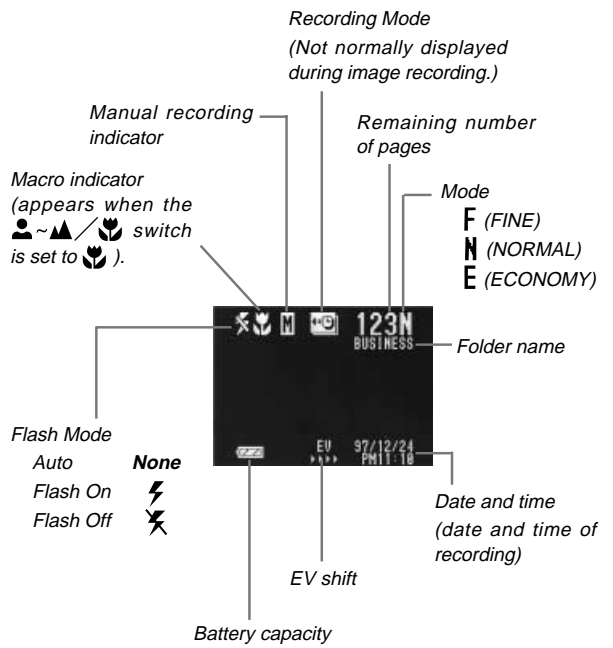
Recording Mode
(Not normally displayed during image recording.)

Manual recording indicator

Remaining number of pages

Macro indicator (appears when the ~ / switch is set to ).

Mode
F (FINE)
N (NORMAL)
E (ECONOMY)

123N
BUSINESS

Folder name

Flash Mode
Auto **None**
Flash On
Flash Off

EV
97/12/24
PM11:10

Date and time
(date and time of recording)

EV shift

Battery capacity